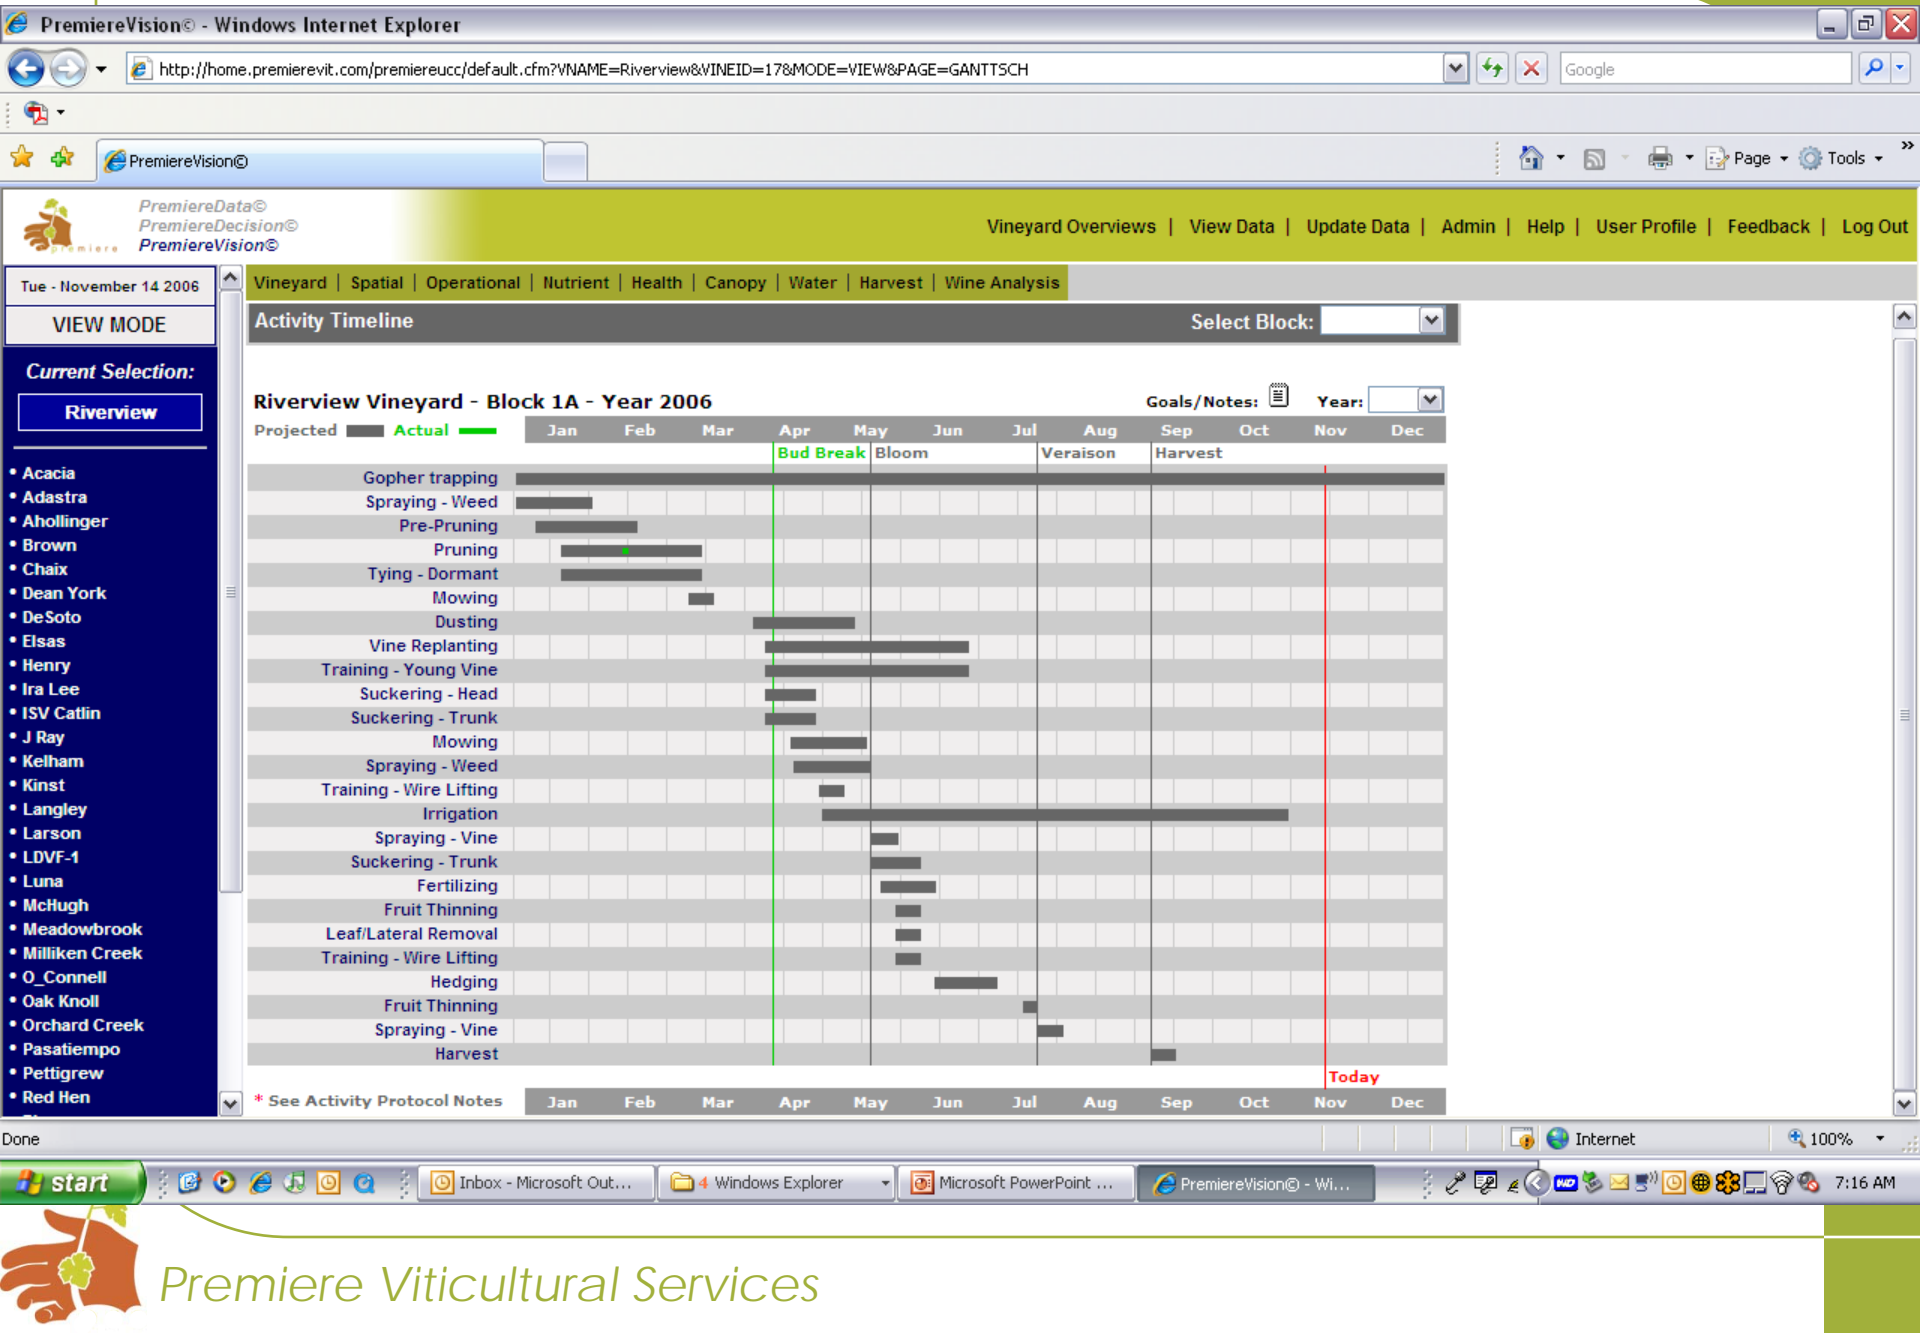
PremiereVision© - Windows Internet Explorer

http://home.premierevit.com/premiereucc/default.cfm?VNAME=Riverview&VINEID=17&MODE=VIEW&PAGE=GANTTSCH

Google

PremiereVision©

Page Tools

PremiereData©
PremiereDecision©
PremiereVision©

Vineyard Overviews | View Data | Update Data | Admin | Help | User Profile | Feedback | Log Out

Tue - November 14 2006

VIEW MODE

Current Selection:

Riverview

• Acacia
• Adastra
• Ahollinger
• Brown
• Chaix
• Dean York
• DeSoto
• Elsas
• Henry
• Ira Lee
• ISV Catlin
• J Ray
• Kelham
• Kinst
• Langley
• Larson
• LDVF-1
• Luna
• McHugh
• Meadowbrook
• Milliken Creek
• O_Connell
• Oak Knoll
• Orchard Creek
• Pasatiempo
• Pettigrew
• Red Hen

Vineyard | Spatial | Operational | Nutrient | Health | Canopy | Water | Harvest | Wine Analysis

Activity Timeline

Select Block:

Riverview Vineyard - Block 1A - Year 2006

Goals/Notes:

Year:

Projected Actual

Jan Feb Mar Apr May Jun Jul Aug Sep Oct Nov Dec

Bud Break Bloom Veraison Harvest

Gopher trapping
Spraying - Weed
Pre-Pruning
Pruning
Tying - Dormant
Mowing
Dusting
Vine Replanting
Training - Young Vine
Suckering - Head
Suckering - Trunk
Mowing
Spraying - Weed
Training - Wire Lifting
Irrigation
Spraying - Vine
Suckering - Trunk
Fertilizing
Fruit Thinning
Leaf/Lateral Removal
Training - Wire Lifting
Hedging
Fruit Thinning
Spraying - Vine
Harvest

Today

* See Activity Protocol Notes

Jan Feb Mar Apr May Jun Jul Aug Sep Oct Nov Dec

Done

Internet

100%

start

Inbox - Microsoft Out...

4 Windows Explorer

Microsoft PowerPoint ...

PremiereVision© - Wi...

7:16 AM

Premiere Viticultural Services